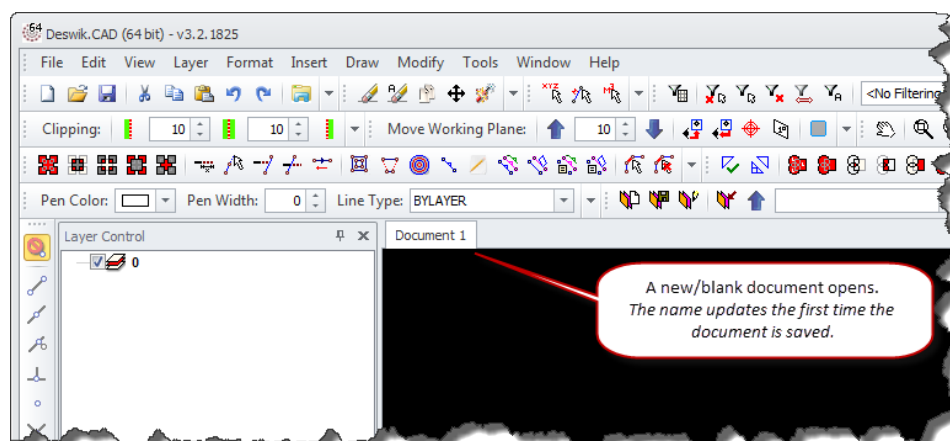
64 Deswik.CAD (64 bit) - v3.2.1825

File Edit View Layer Format Insert Draw Modify Tools Window Help

<No Filtering

Clipping: 10 10 Move Working Plane: 10

Pen Color: Pen Width: 0 Line Type: BYLAYER

Layer Control

0

Document 1

A new/blank document opens.
*The name updates the first time the document is saved.*